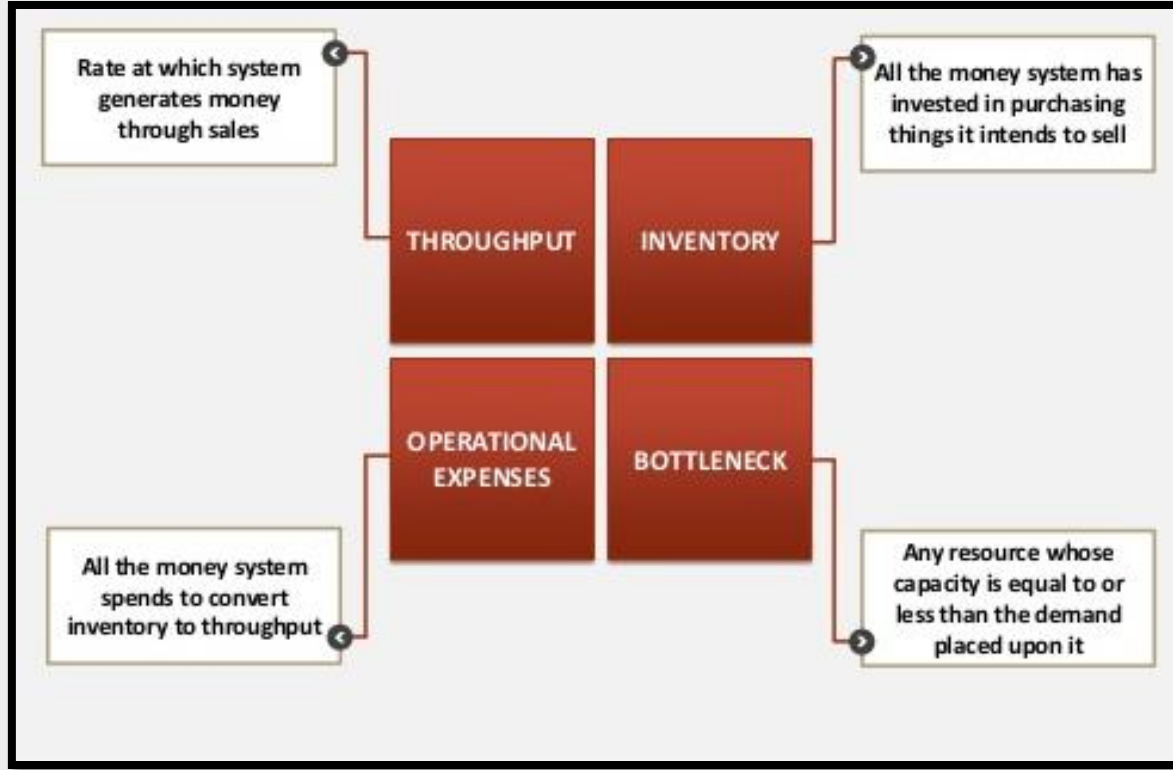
Rate at which system generates money through sales

All the money system has invested in purchasing things it intends to sell

THROUGHPUT

INVENTORY

OPERATIONAL EXPENSES

BOTTLENECK

All the money system spends to convert inventory to throughput

Any resource whose capacity is equal to or less than the demand placed upon it